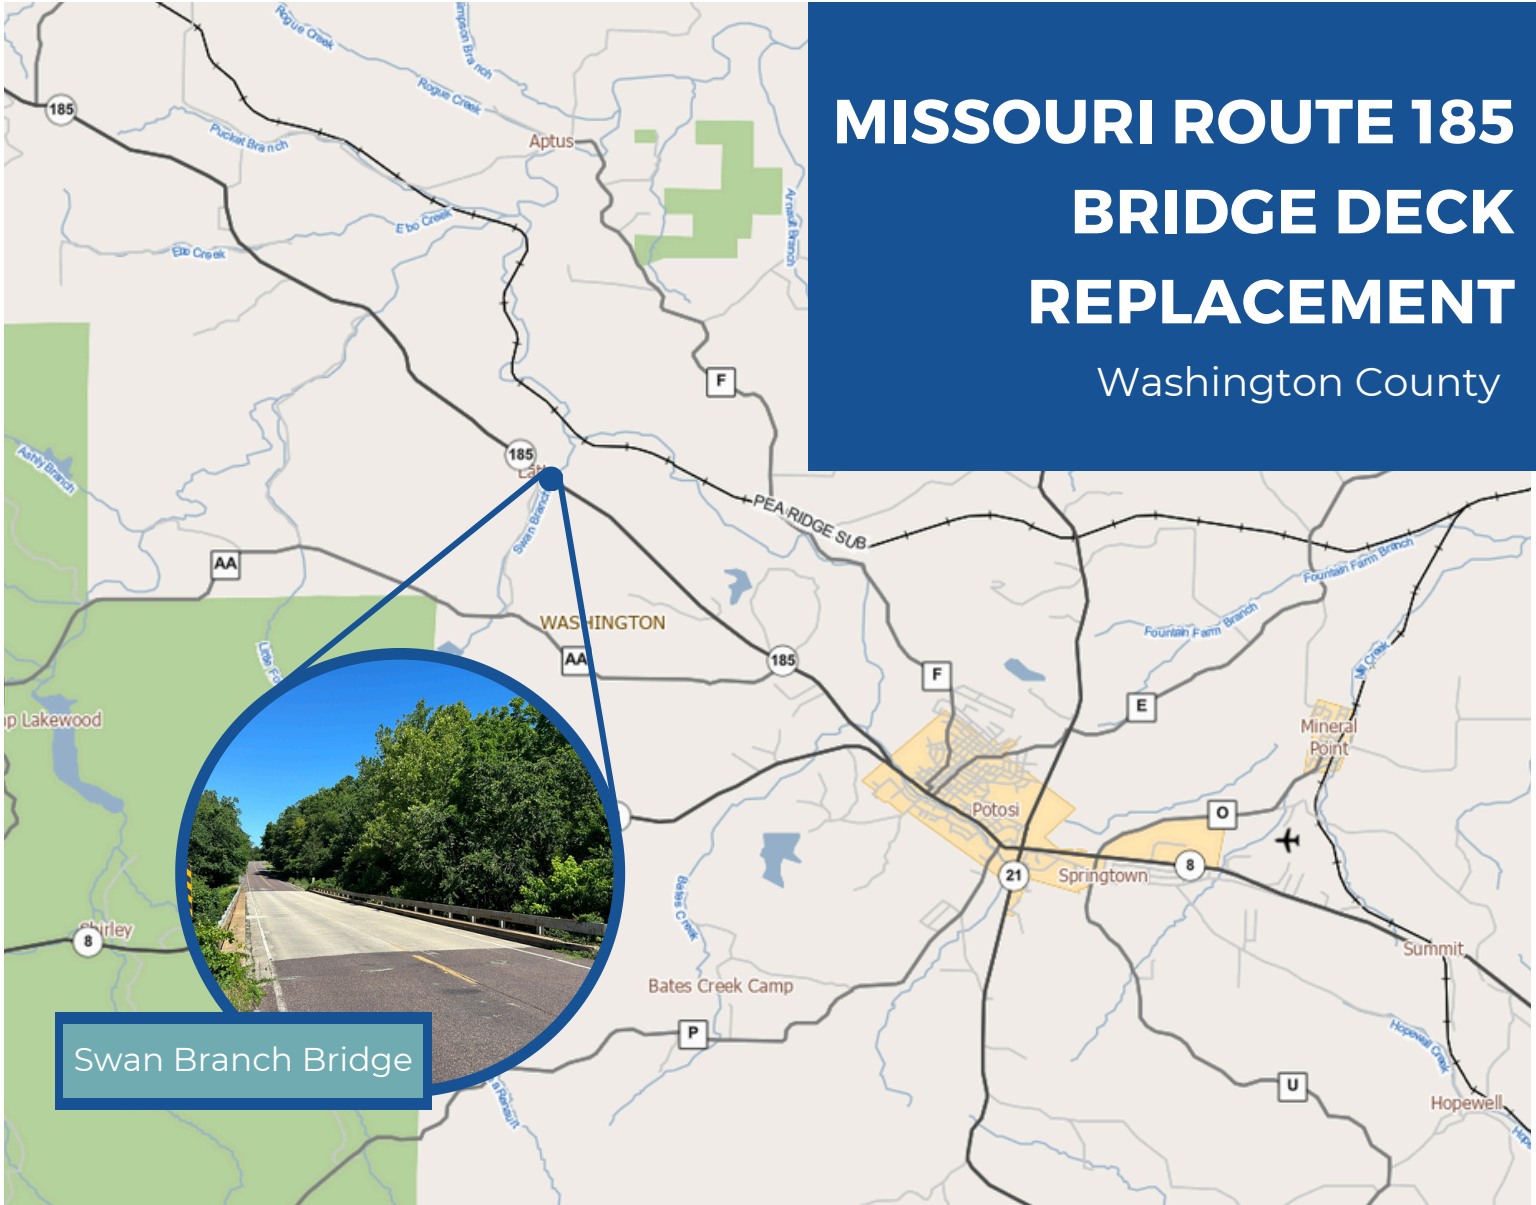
MISSOURI ROUTE 185
BRIDGE DECK
REPLACEMENT
Washington County

185
Rogue Creek
Rogue Creek
Puckat Branch
Aptus
Arnault Branch
E bo Creek
Elo Creek
F
185
Ashley Branch
Swan Branch
PEA RIDGE SUB
AA
WASHINGTON
AA
185
Fountain Farm Branch
Fountain Farm Branch
F
E
p Lakewood
Little Fo
Mill Creek
Mineral Point
Potosi
O
21
Springtown
8
Shirley
8
Bates Creek
Summit
Bates Creek Camp
P
Hopewell Creek
U
Hopewell
Swan Branch Bridge